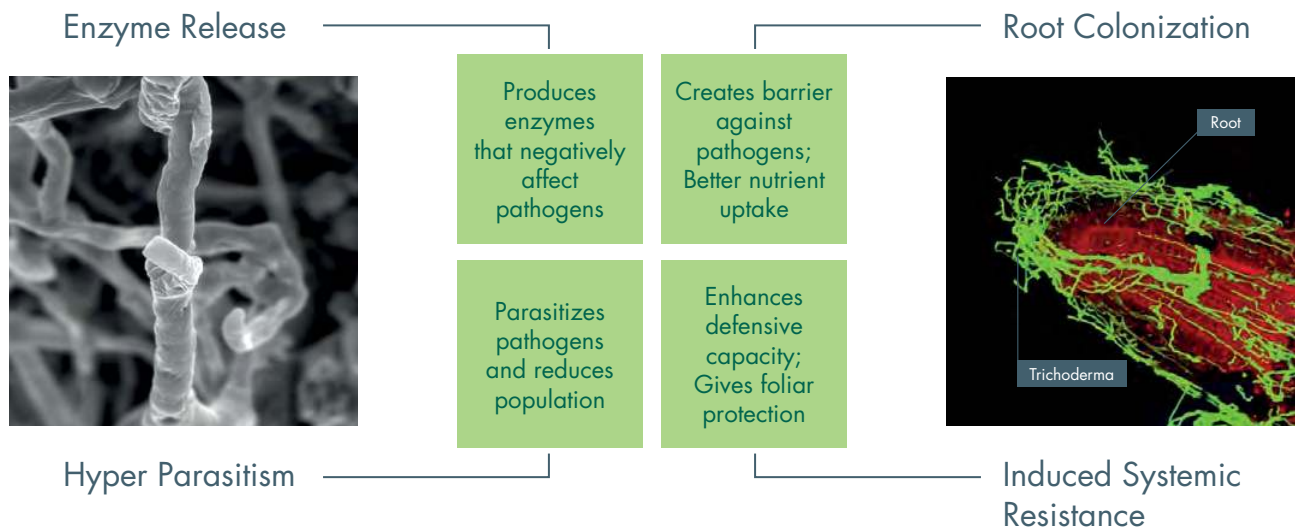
Enzyme Release

Root Colonization

Produces enzymes that negatively affect pathogens

Creates barrier against pathogens; Better nutrient uptake

Root

Parasitizes pathogens and reduces population

Enhances defensive capacity; Gives foliar protection

Trichoderma

Hyper Parasitism

Induced Systemic Resistance